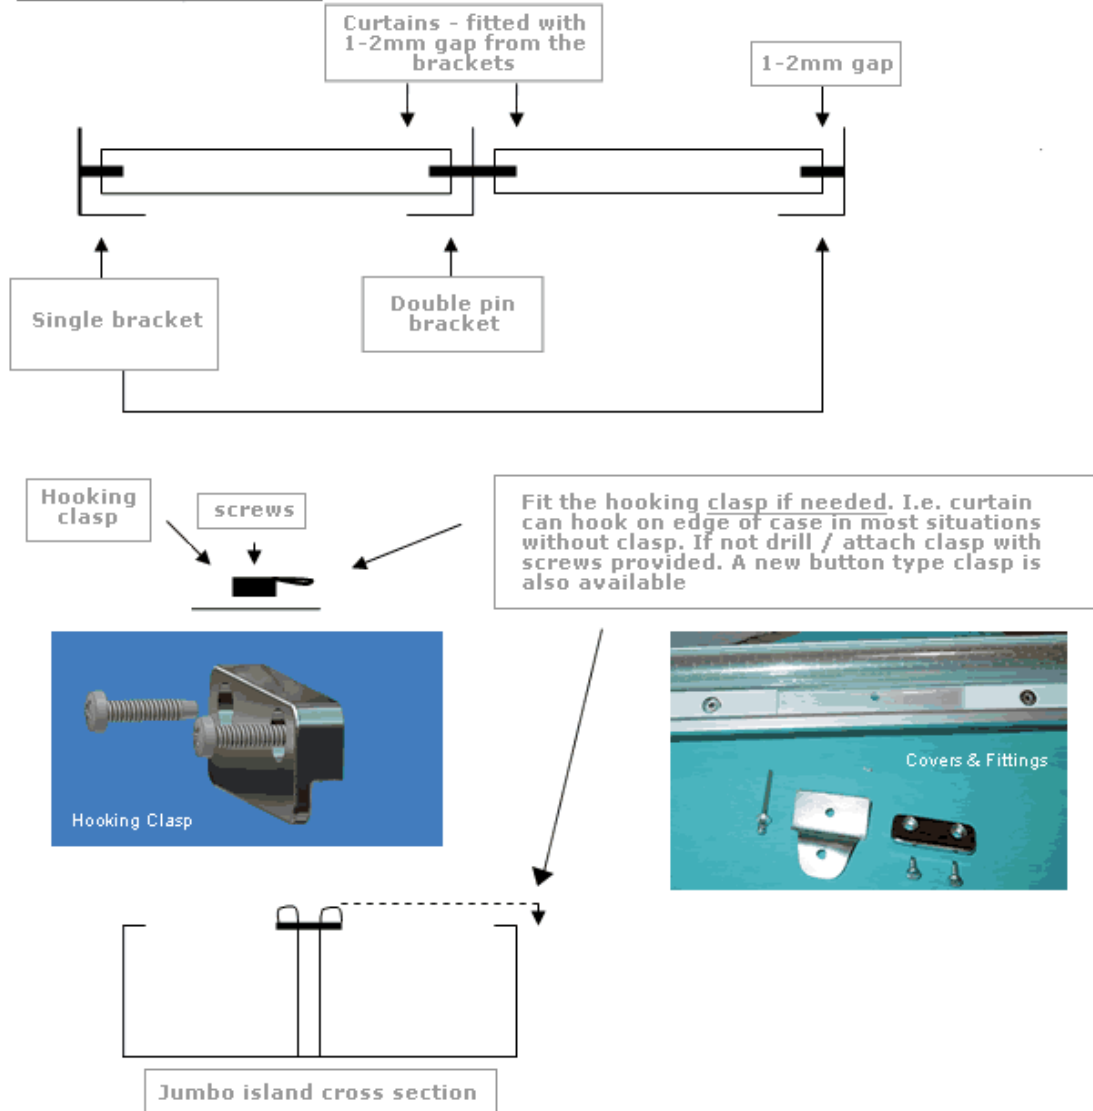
Curtains - fitted with 1-2mm gap from the brackets

1-2mm gap

Single bracket

Double pin bracket

Hooking clasp

screws

Fit the hooking clasp if needed. I.e. curtain can hook on edge of case in most situations without clasp. If not drill / attach clasp with screws provided. A new button type clasp is also available

Hooking Clasp

Covers & Fittings

Jumbo island cross section